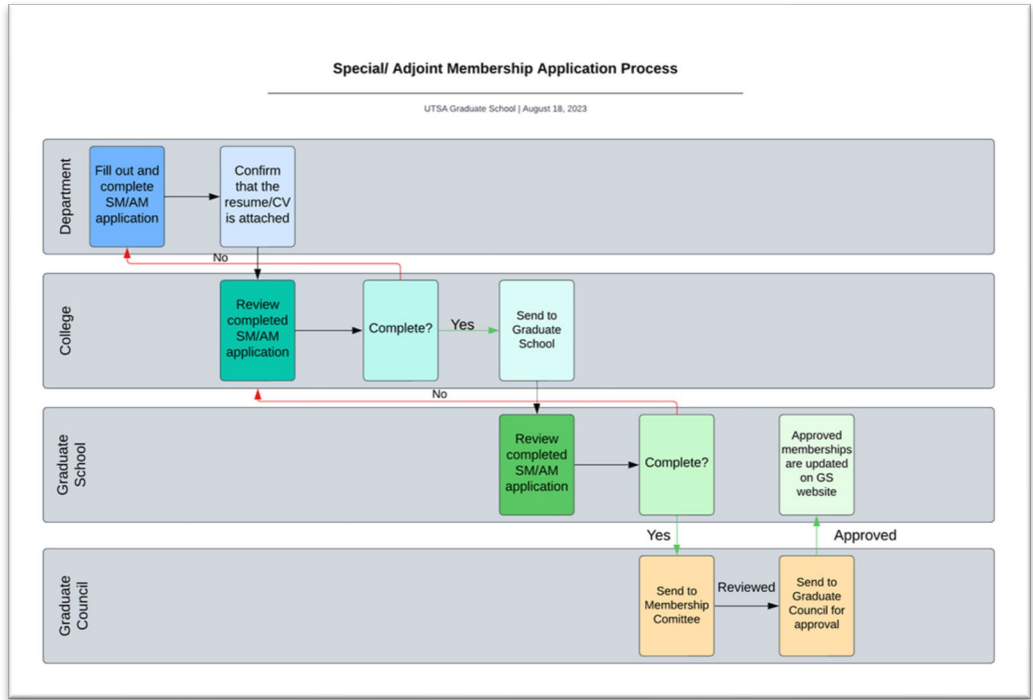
Special/ Adjoint Membership Application Process

UTSA Graduate School | August 18, 2023

Department

Fill out and complete SM/AM application

Confirm that the resume/CV is attached

No

College

Review completed SM/AM application

Complete?

Yes

Send to Graduate School

No

Graduate School

Review completed SM/AM application

Complete?

Approved memberships are updated on GS website

Yes

Approved

Graduate Council

Send to Membership Comittee

Reviewed

Send to Graduate Council for approval